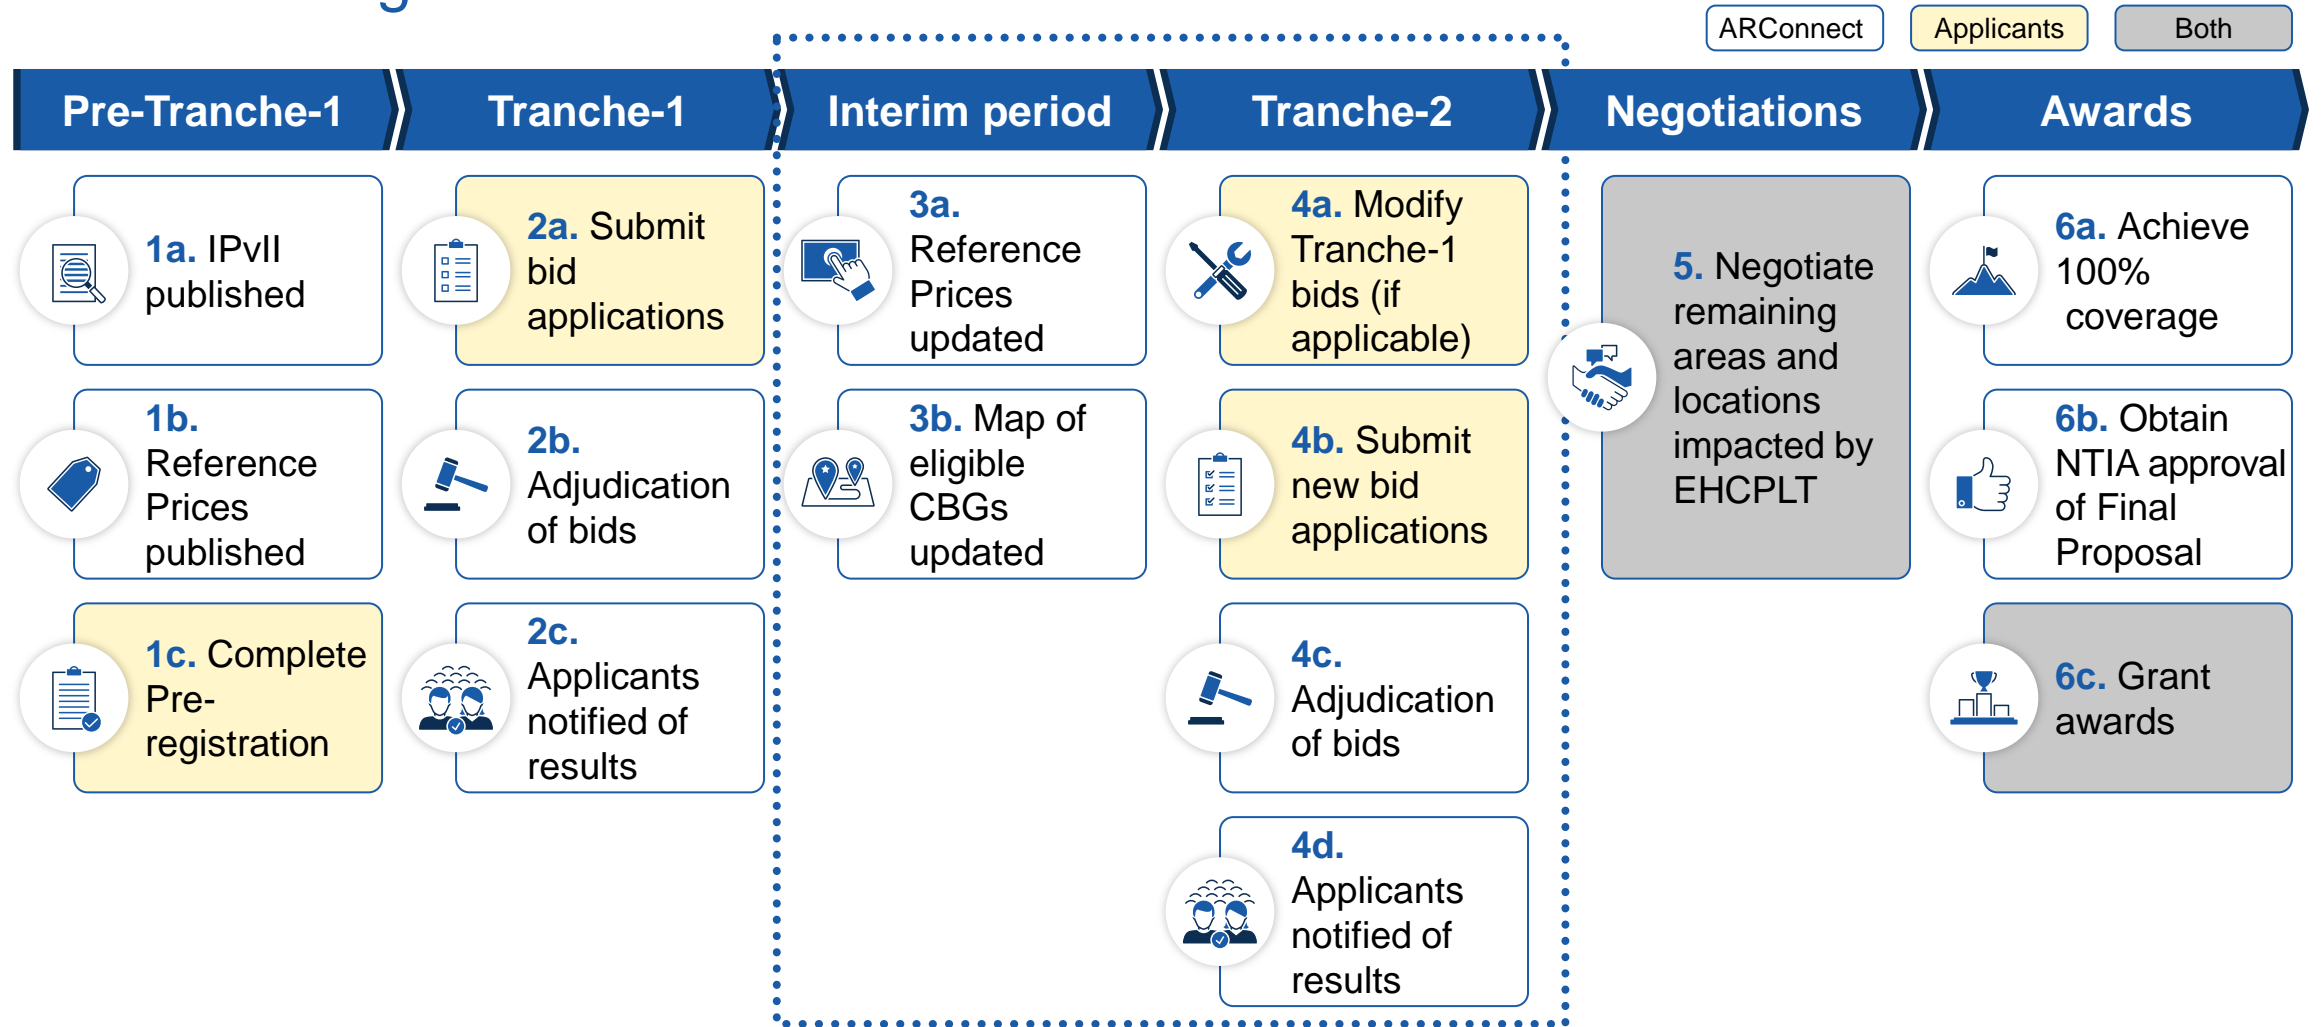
ARConnect | Applicants | Both

Pre-Tranche-1

1a. IPvII published

1b. Reference Prices published

1c. Complete Pre-registration

Tranche-1

2a. Submit bid applications

2b. Adjudication of bids

2c. Applicants notified of results

Interim period

3a. Reference Prices updated

3b. Map of eligible CBGs updated

Tranche-2

4a. Modify Tranche-1 bids (if applicable)

4b. Submit new bid applications

4c. Adjudication of bids

4d. Applicants notified of results

Negotiations

5. Negotiate remaining areas and locations impacted by EHCPLT

Awards

6a. Achieve 100% coverage

6b. Obtain NTIA approval of Final Proposal

6c. Grant awards